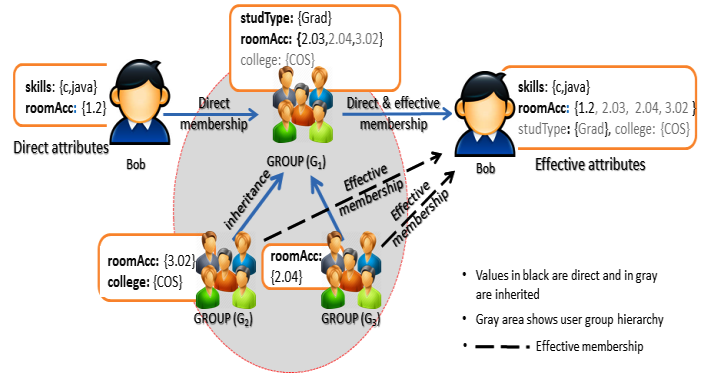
studType: {Grad}
roomAcc: {2.03, 2.04, 3.02}
college: {COS}

skills: {c,java}
roomAcc: {1.2}

Direct attributes

Bob

Direct membership

GROUP ($G_1$)

Direct & effective membership

skills: {c,java}
roomAcc: {1.2, 2.03, 2.04, 3.02}
studType: {Grad}, college: {COS}

Bob

Effective attributes

inheritance

Effective membership

Effective membership

roomAcc: {3.02}
college: {COS}

GROUP ($G_2$)

roomAcc: {2.04}

GROUP ($G_3$)

• Values in black are direct and in gray are inherited
• Gray area shows user group hierarchy
• Effective membership